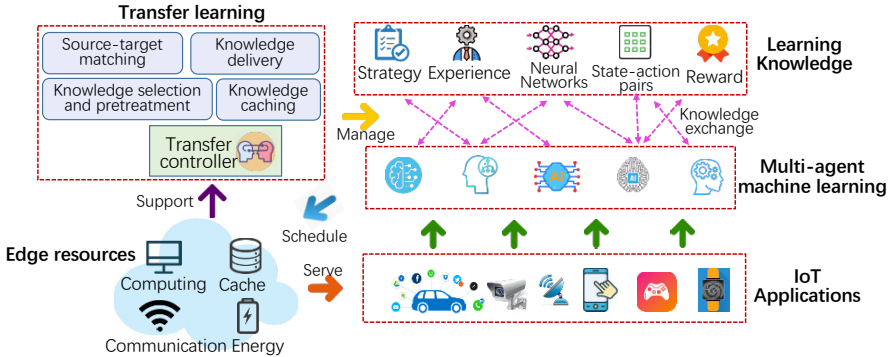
Transfer learning

Source-target matching

Knowledge delivery

Knowledge selection and pretreatment

Knowledge caching

Transfer controller

Strategy

Experience

Neural Networks

State-action pairs

Reward

Learning Knowledge

Manage

Knowledge exchange

Multi-agent machine learning

Support

Schedule

Edge resources

Computing

Cache

Serve

IoT Applications

Communication

Energy